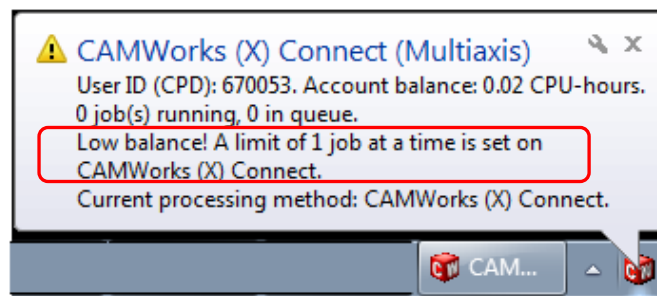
CAMWorks (X) Connect (Multiaxis)

User ID (CPD): 670053. Account balance: 0.02 CPU-hours. 0 job(s) running, 0 in queue.

Low balance! A limit of 1 job at a time is set on CAMWorks (X) Connect.

Current processing method: CAMWorks (X) Connect.

CAM...